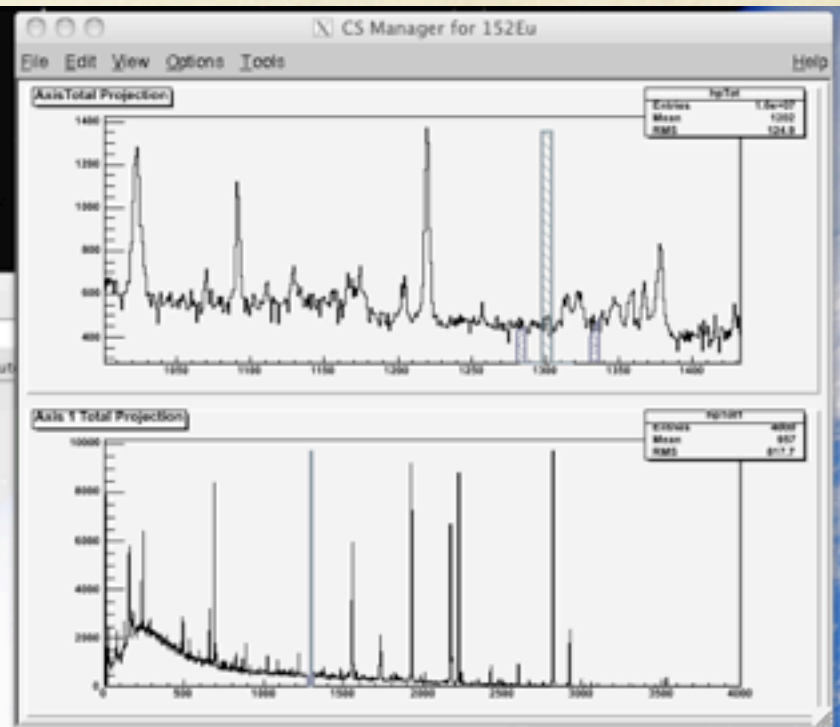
CS Manager for 152Eu

File Edit View Options Tools Help

AxisTotal Projection

| hpTot | |
|---|---|
| Entries | 1.6e+07 |
| Mean | 1202 |
| RMS | 124.9 |

1400
1200
1000
800
600
400

1050 1100 1150 1200 1250 1300 1350 1400

Axis 1 Total Projection

| hpTot1 | |
|---|---|
| Entries | 4868 |
| Mean | 657 |
| RMS | 817.7 |

10000
8000
6000
4000
2000
0

0 500 1000 1500 2000 2500 3000 3500 4000